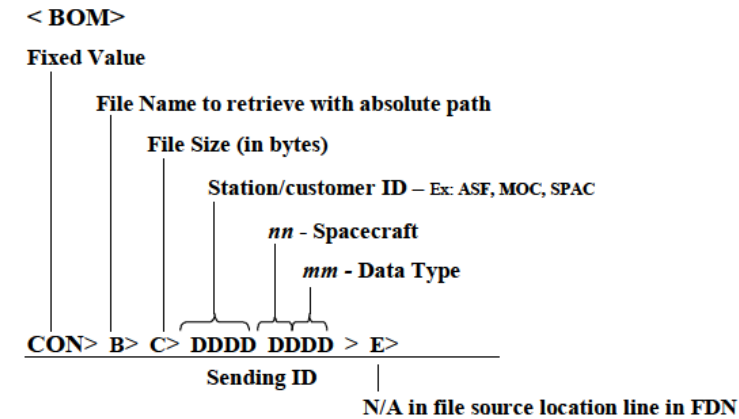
< BOM>

Fixed Value

File Name to retrieve with absolute path

File Size (in bytes)

Station/customer ID – Ex: ASF, MOC, SPAC

*nn* - Spacecraft

*mm* - Data Type

CON> B> C> DDDD DDDD > E>

Sending ID

N/A in file source location line in FDN